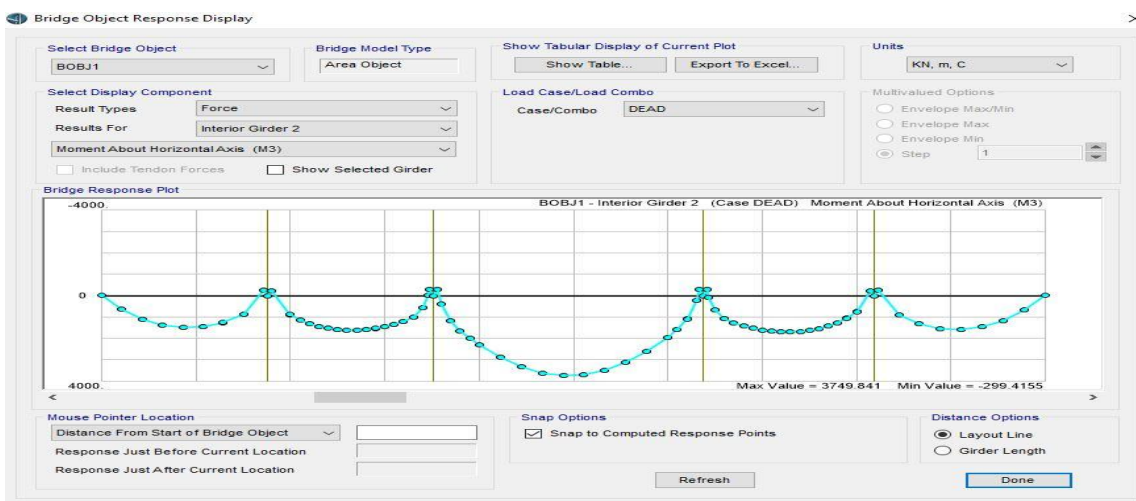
Bridge Object Response Display

Select Bridge Object
BOBJ1

Bridge Model Type
Area Object

Show Tabular Display of Current Plot
Show Table...
Export To Excel...

Units
KN, m, C

Select Display Component
Result Types
Force
Results For
Interior Girder 2
Moment About Horizontal Axis (M3)
Include Tendon Forces
Show Selected Girder

Load Case/Load Combo
Case/Combo
DEAD

Multivalued Options
Envelope Max/Min
Envelope Max
Envelope Min
Step
1

Bridge Response Plot
-4000
BOBJ1 - Interior Girder 2 (Case DEAD) Moment About Horizontal Axis (M3)
0
4000
Max Value = 3749.841 Min Value = -299.4155

Mouse Pointer Location
Distance From Start of Bridge Object
Response Just Before Current Location
Response Just After Current Location

Snap Options
Snap to Computed Response Points

Distance Options
Layout Line
Girder Length

Refresh
Done